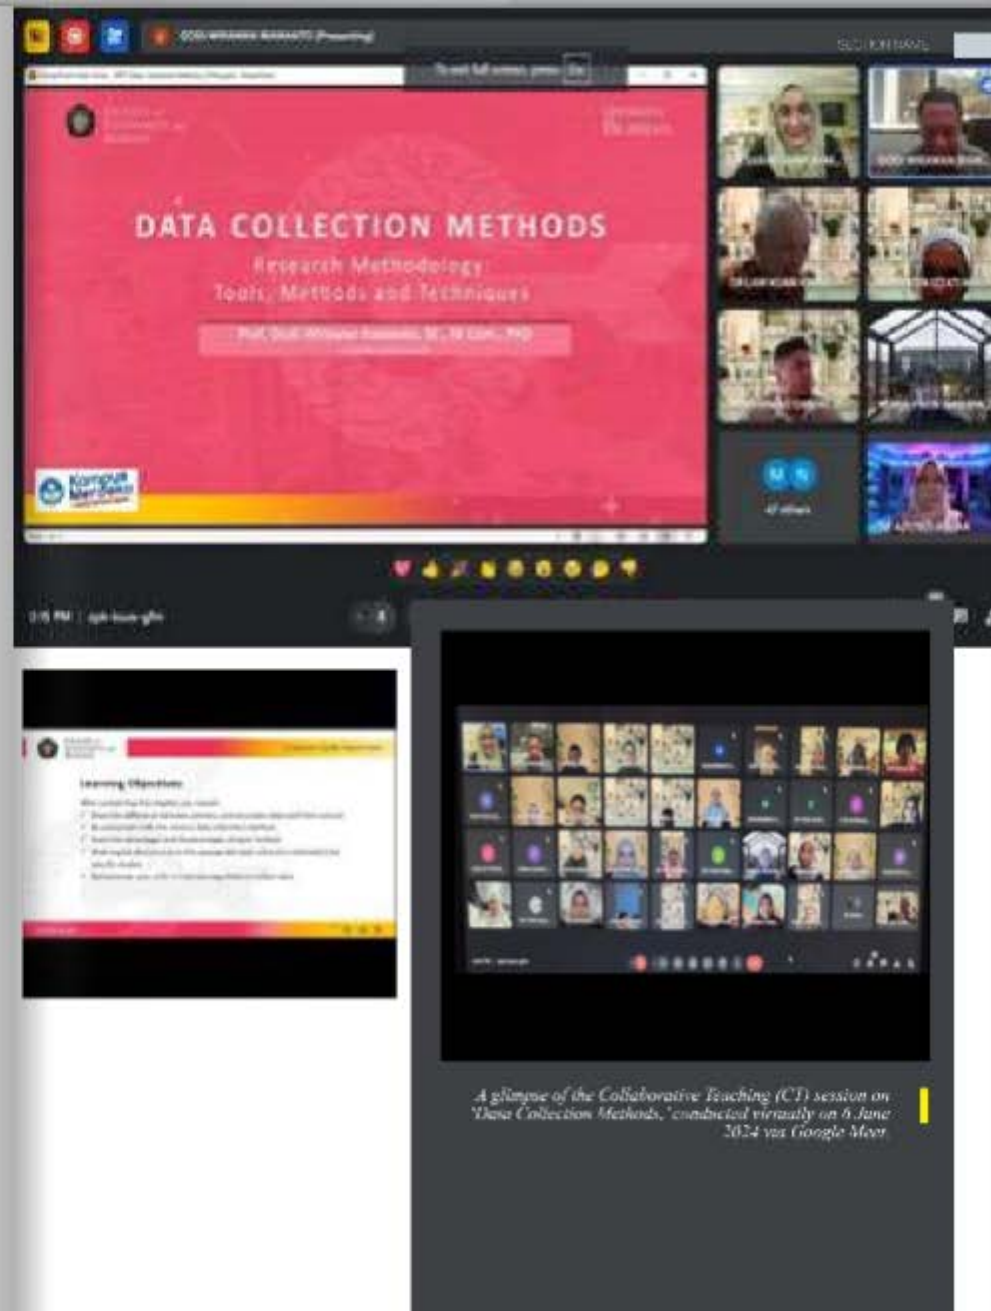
DATA COLLECTION METHODS
Research Methodology
Tools, Methods and Techniques

Learning Objectives

A glimpse of the Collaborative Teaching (CT) session on 'Data Collection Methods,' conducted virtually on 6 June 2024 via Google Meet.